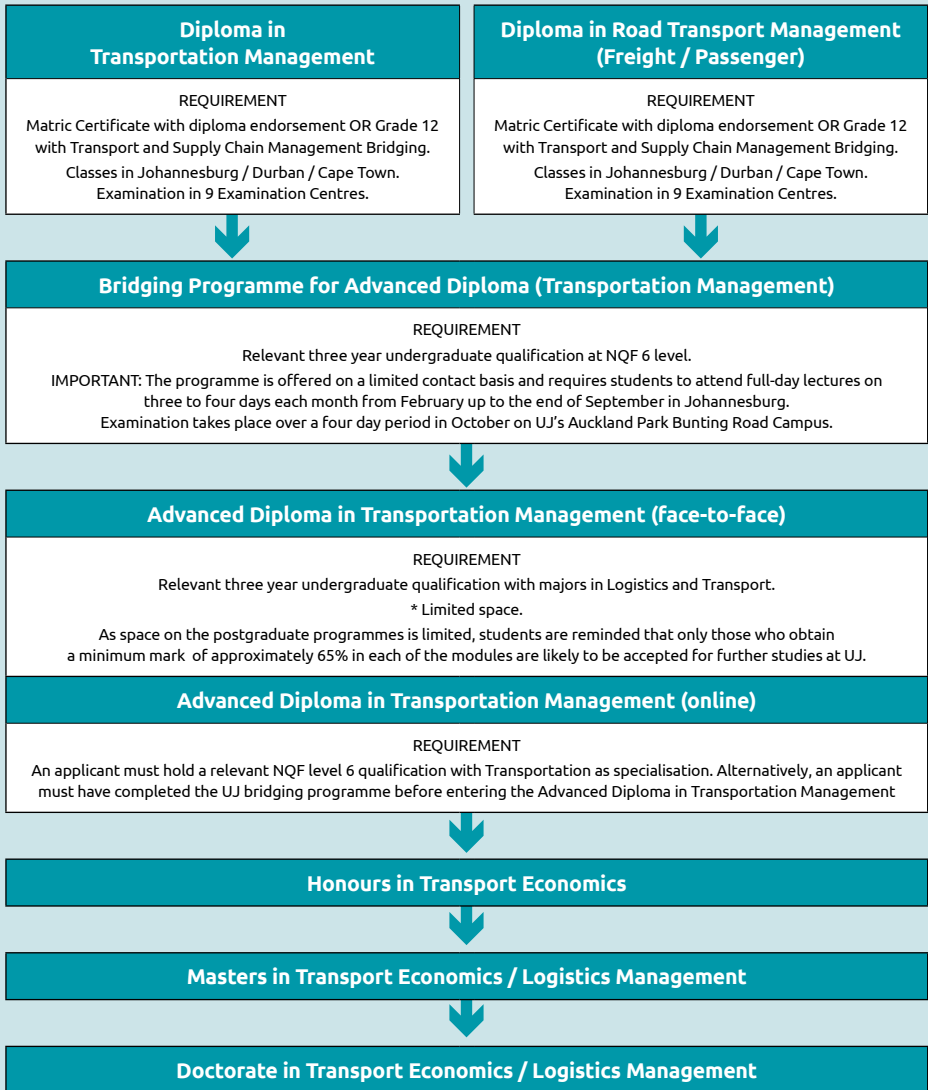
Diploma in Transportation Management

REQUIREMENT

Matric Certificate with diploma endorsement OR Grade 12 with Transport and Supply Chain Management Bridging.

Classes in Johannesburg / Durban / Cape Town. Examination in 9 Examination Centres.

Diploma in Road Transport Management (Freight / Passenger)

REQUIREMENT

Matric Certificate with diploma endorsement OR Grade 12 with Transport and Supply Chain Management Bridging.

Classes in Johannesburg / Durban / Cape Town. Examination in 9 Examination Centres.

Bridging Programme for Advanced Diploma (Transportation Management)

REQUIREMENT

Relevant three year undergraduate qualification at NQF 6 level.

IMPORTANT: The programme is offered on a limited contact basis and requires students to attend full-day lectures on three to four days each month from February up to the end of September in Johannesburg.

Examination takes place over a four day period in October on UJ's Auckland Park Bunting Road Campus.

Advanced Diploma in Transportation Management (face-to-face)

REQUIREMENT

Relevant three year undergraduate qualification with majors in Logistics and Transport.

* Limited space.

As space on the postgraduate programmes is limited, students are reminded that only those who obtain a minimum mark of approximately 65% in each of the modules are likely to be accepted for further studies at UJ.

Advanced Diploma in Transportation Management (online)

REQUIREMENT

An applicant must hold a relevant NQF level 6 qualification with Transportation as specialisation. Alternatively, an applicant must have completed the UJ bridging programme before entering the Advanced Diploma in Transportation Management

Honours in Transport Economics

Masters in Transport Economics / Logistics Management

Doctorate in Transport Economics / Logistics Management